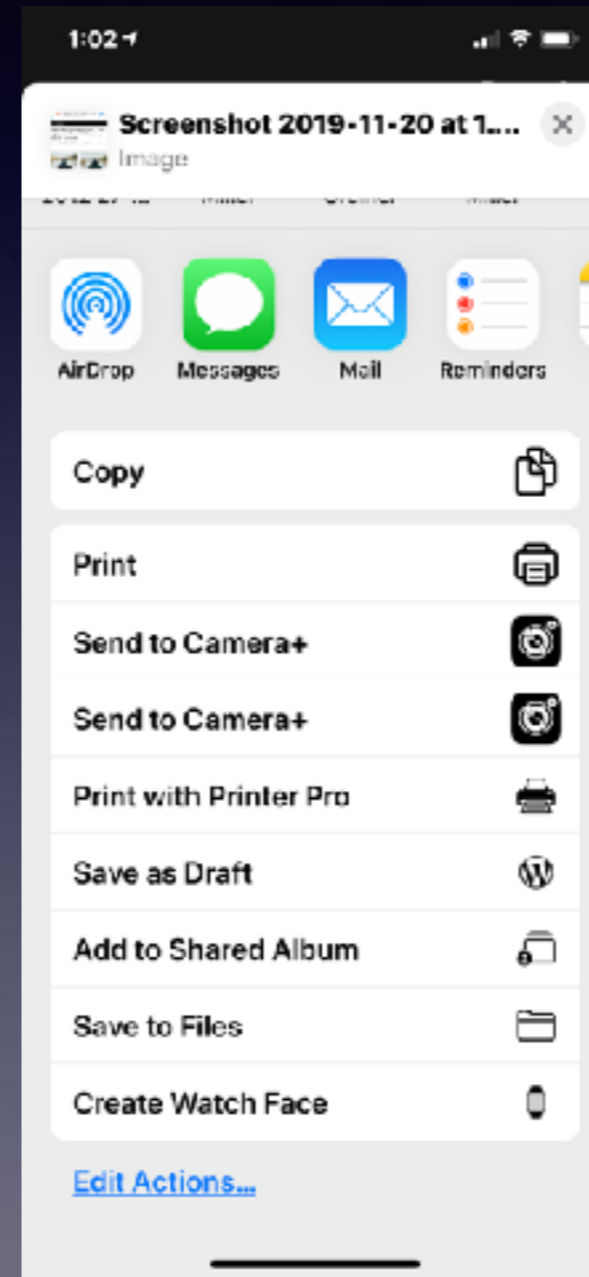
1:02

Screenshot 2019-11-20 at 1...
Image

AirDrop
Messages
Mail
Reminders

Copy

Print
Send to Camera+
Send to Camera+
Print with Printer Pro
Save as Draft
Add to Shared Album
Save to Files
Create Watch Face

Edit Actions...